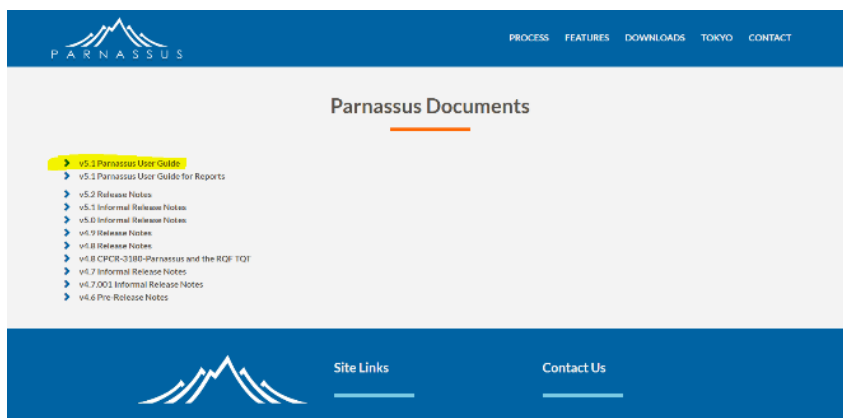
PARNASSUS

PROCESS FEATURES DOWNLOADS TOKYO CONTACT

Parnassus Documents

v5.1 Parnassus User Guide
v5.1 Parnassus User Guide for Reports

v5.2 Release Notes
v5.1 Informal Release Notes
v5.0 Informal Release Notes
v4.9 Release Notes
v4.8 Release Notes
v4.8 CPCR-3180-Parnassus and the RQF TQT
v4.7 Informal Release Notes
v4.7.001 Informal Release Notes
v4.6 Pre-Release Notes

Site Links

Contact Us